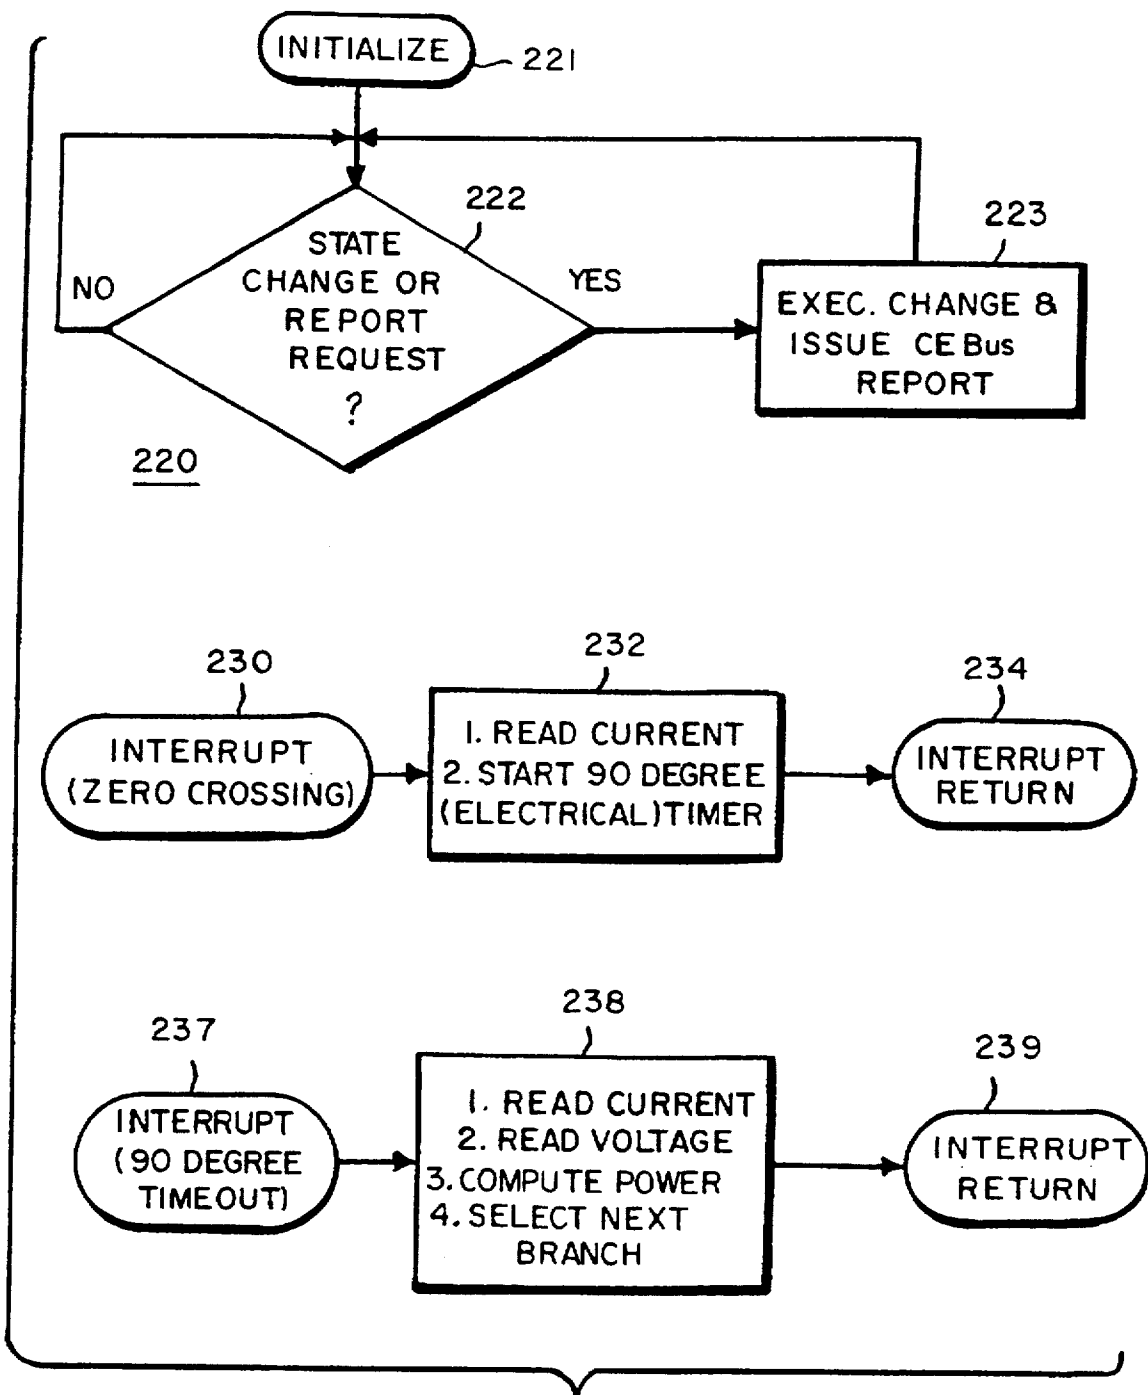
INITIALIZE
221

222
NO
STATE CHANGE OR REPORT REQUEST ?
YES

223
EXEC. CHANGE & ISSUE CEBus REPORT

220

230
INTERRUPT (ZERO CROSSING)

232
1. READ CURRENT
2. START 90 DEGREE (ELECTRICAL) TIMER

234
INTERRUPT RETURN

237
INTERRUPT (90 DEGREE TIMEOUT)

238
1. READ CURRENT
2. READ VOLTAGE
3. COMPUTE POWER
4. SELECT NEXT BRANCH

239
INTERRUPT RETURN